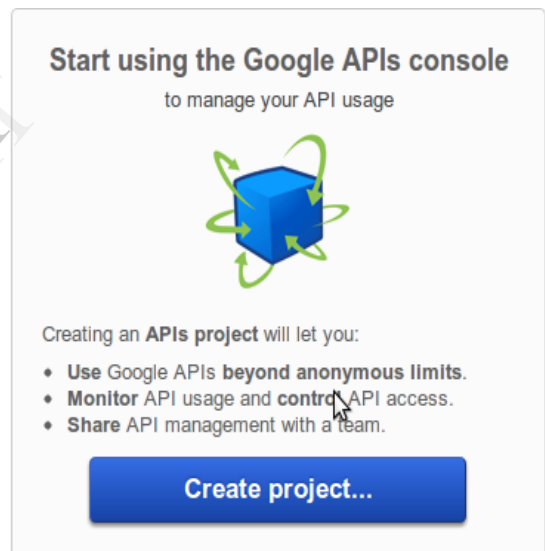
Start using the Google APIs console

to manage your API usage

Creating an **APIs project** will let you:

- **Use** Google APIs **beyond anonymous limits**.
- **Monitor** API usage and **control** API access.
- **Share** API management with a team.

Create project...